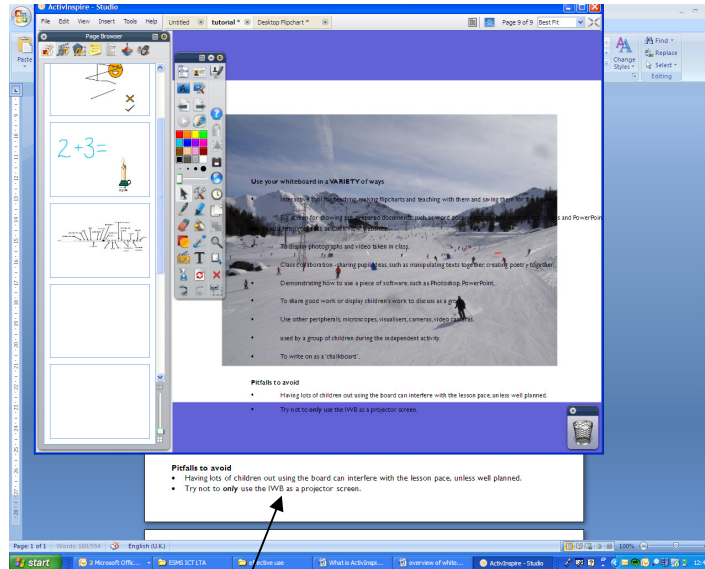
ActivInspire - Studio

File Edit View Insert Tools Help Untitled tutorial * Desktop Flipchart *

Page 9 of 9 Best Fit

Page Browser

Paste

Change Styles

Find
Replace
Select
Editing

$2+3=$

Use your whiteboard in a VARIETY of ways

Interactive tool for teaching, making flipcharts and teaching with them and saving them for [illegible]

Big screen for showing pre-prepared documents, such as word documents, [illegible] and PowerPoint presentations, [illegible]

To display photographs and video taken in class.

Class collaboration - sharing pupil ideas, such as manipulating texts together, creating poetry together.

Demonstrating how to use a piece of software, such as Photoshop, PowerPoint,

To share good work or display children's work to discuss as a group.

Use other peripherals: microscopes, visualisers, cameras, video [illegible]

used by a group of children during the independent activity.

To write on as a 'chalkboard'.

Pitfalls to avoid

Having lots of children out using the board can interfere with the lesson pace, unless well planned.

Try not to only use the IWB as a projector screen.

Pitfalls to avoid

Having lots of children out using the board can interfere with the lesson pace, unless well planned.

Try not to only use the IWB as a projector screen.

Page: 1 of 1 Words: 160/554 English (U.K.) 100%

start 2 Microsoft Offic... ESMS ICT LTA effective use What is ActivInspi... overview of white... ActivInspire - Studio